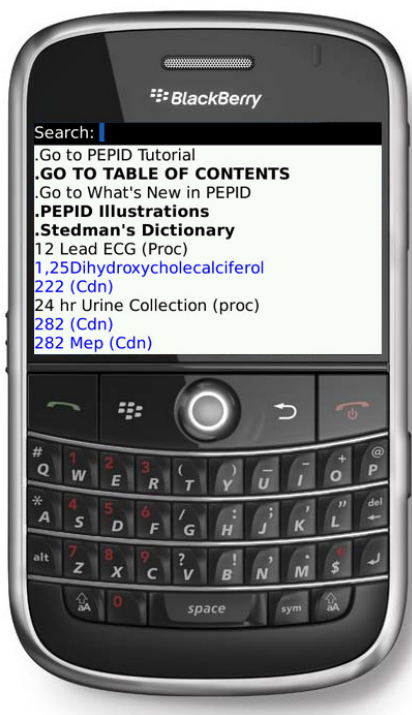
BlackBerry

Search:
.Go to PEPID Tutorial
.GO TO TABLE OF CONTENTS
.Go to What's New in PEPID
.PEPID Illustrations
.Stedman's Dictionary
12 Lead ECG (Proc)
1,25Dihydroxycholecalciferol
222 (Cdn)
24 hr Urine Collection (proc)
282 (Cdn)
282 Mep (Cdn)

# Q 1 W 2 E 3 R ( T ) Y _ U - I O + P @
* A 4 S 5 D 6 F / G : H ; J ' K " L del
alt 7 Z 8 X 9 C ? V ! B , N . M $
aA 0 space sym aA